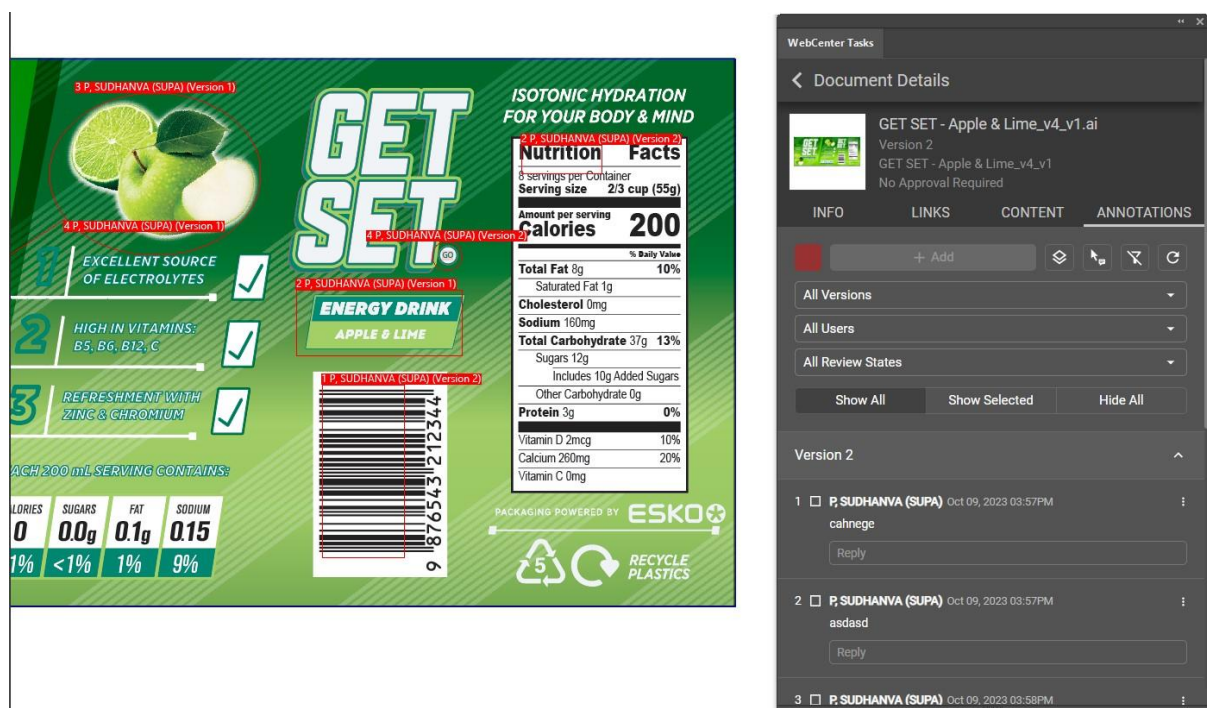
3 P, SUDHANVA (SUPA) (Version 1)

4 P, SUDHANVA (SUPA) (Version 1)

GET SET

4 P, SUDHANVA (SUPA) (Version 2)

GO

2 P, SUDHANVA (SUPA) (Version 1)

ENERGY DRINK
APPLE & LIME

ISOTONIC HYDRATION FOR YOUR BODY & MIND

2 P, SUDHANVA (SUPA) (Version 2)

| Nutrition Facts | |
|---|---|
| 8 servings per Container | |
| Serving size | 2/3 cup (55g) |
| Amount per serving Calories | 200 |
| | % Daily Value |
| Total Fat 8g | 10% |
| Saturated Fat 1g | |
| Cholesterol 0mg | |
| Sodium 160mg | |
| Total Carbohydrate 37g | 13% |
| Sugars 12g | |
| Includes 10g Added Sugars | |
| Other Carbohydrate 0g | |
| Protein 3g | 0% |
| Vitamin D 2mcg | 10% |
| Calcium 260mg | 20% |
| Vitamin C 0mg | |

1 EXCELLENT SOURCE OF ELECTROLYTES

2 HIGH IN VITAMINS: B5, B6, B12, C

3 REFRESHMENT WITH ZINC & CHROMIUM

1 P, SUDHANVA (SUPA) (Version 2)

9 876543 212344

ACH 200 mL SERVING CONTAINS:

| ALORIES | SUGARS | FAT | SODIUM |
|---|---|---|---|
| 0 | 0.0g | 0.1g | 0.15 |
| 1% | <1% | 1% | 9% |

PACKAGING POWERED BY ESKO

5 RECYCLE PLASTICS

WebCenter Tasks

Document Details

GET SET - Apple & Lime_v4_v1.ai
Version 2
GET SET - Apple & Lime_v4_v1
No Approval Required

INFO LINKS CONTENT ANNOTATIONS

+ Add

All Versions
All Users
All Review States

Show All Show Selected Hide All

Version 2

1 P, SUDHANVA (SUPA) Oct 09, 2023 03:57PM
cahnege
Reply

2 P, SUDHANVA (SUPA) Oct 09, 2023 03:57PM
asdasd
Reply

3 P, SUDHANVA (SUPA) Oct 09, 2023 03:58PM